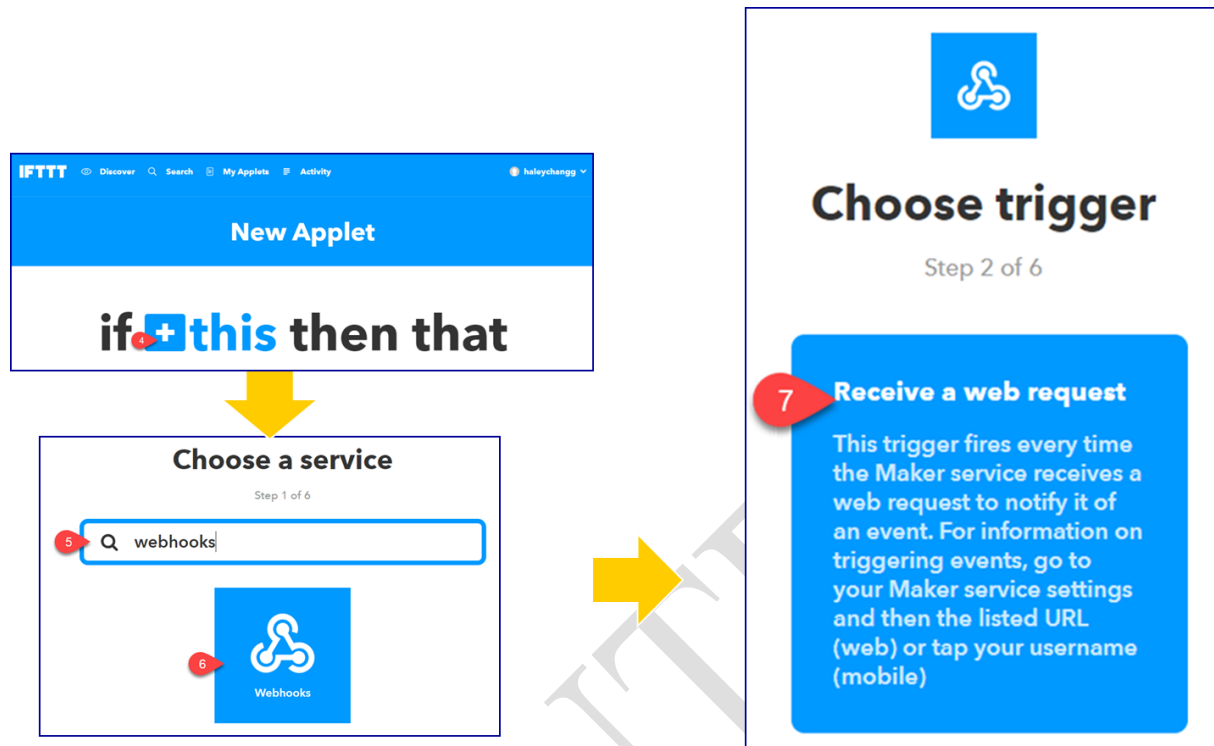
IFTTT Discover Search My Applets Activity haleychangg

New Applet

if 4 + this then that

Choose a service

Step 1 of 6

5 webhooks

6 Webhooks

Choose trigger

Step 2 of 6

7 Receive a web request

This trigger fires every time the Maker service receives a web request to notify it of an event. For information on triggering events, go to your Maker service settings and then the listed URL (web) or tap your username (mobile)

IFTTT